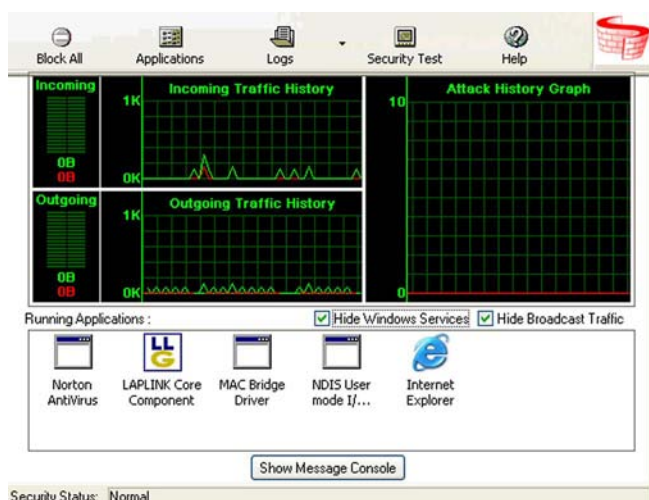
Block All
Applications
Logs
Security Test
Help

Incoming
0B
0B
1K
0K
Incoming Traffic History

Outgoing
0B
0B
1K
0K
Outgoing Traffic History

10
0
Attack History Graph

Running Applications :
Hide Windows Services
Hide Broadcast Traffic

Norton AntiVirus
LAPLINK Core Component
MAC Bridge Driver
NDIS User mode I/...
Internet Explorer

Show Message Console

Security Status: Normal